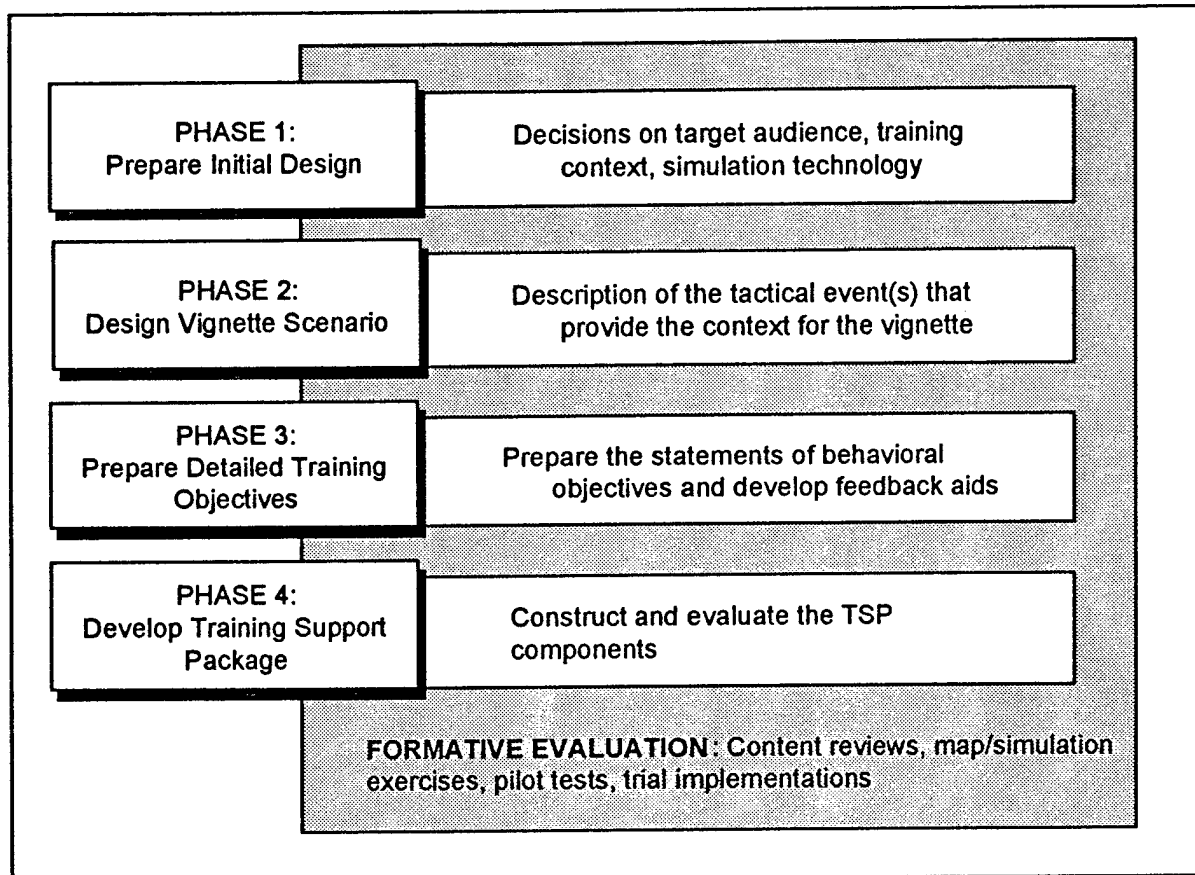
PHASE 1:
Prepare Initial Design

Decisions on target audience, training context, simulation technology

PHASE 2:
Design Vignette Scenario

Description of the tactical event(s) that provide the context for the vignette

PHASE 3:
Prepare Detailed Training Objectives

Prepare the statements of behavioral objectives and develop feedback aids

PHASE 4:
Develop Training Support Package

Construct and evaluate the TSP components

FORMATIVE EVALUATION: Content reviews, map/simulation exercises, pilot tests, trial implementations